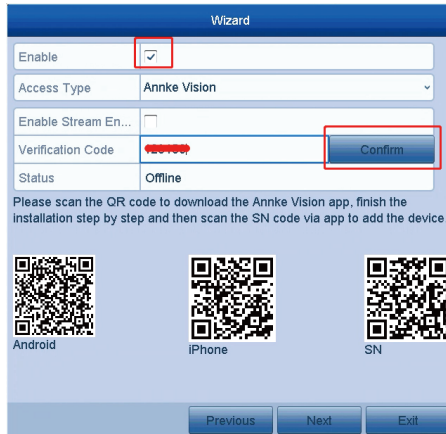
Wizard

| | |
|---|---|
| Enable | ✓ |
| Access Type | Annke Vision |
| Enable Stream En... | |
| Verification Code | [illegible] |
| Status | Offline |

Confirm

Please scan the QR code to download the Annke Vision app, finish the installation step by step and then scan the SN code via app to add the device

Android

iPhone

SN

Previous

Next

Exit